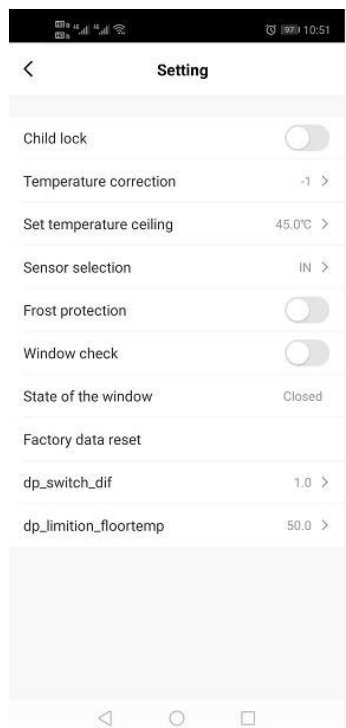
10:51

<

Setting

Child lock

Temperature correction -1 >

Set temperature ceiling 45.0℃ >

Sensor selection IN >

Frost protection

Window check

State of the window Closed

Factory data reset

dp_switch_dif 1.0 >

dp_limition_floortemp 50.0 >